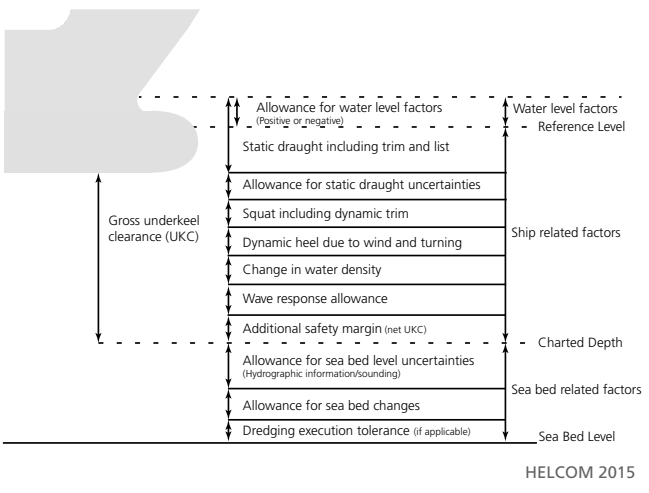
Allowance for water level factors
(Positive or negative)

Water level factors

Reference Level

Static draught including trim and list

Allowance for static draught uncertainties

Gross underkeel clearance (UKC)

Squat including dynamic trim

Dynamic heel due to wind and turning

Ship related factors

Change in water density

Wave response allowance

Additional safety margin (net UKC)

Charted Depth

Allowance for sea bed level uncertainties
(Hydrographic information/sounding)

Sea bed related factors

Allowance for sea bed changes

Dredging execution tolerance (if applicable)

Sea Bed Level

HELCOM 2015